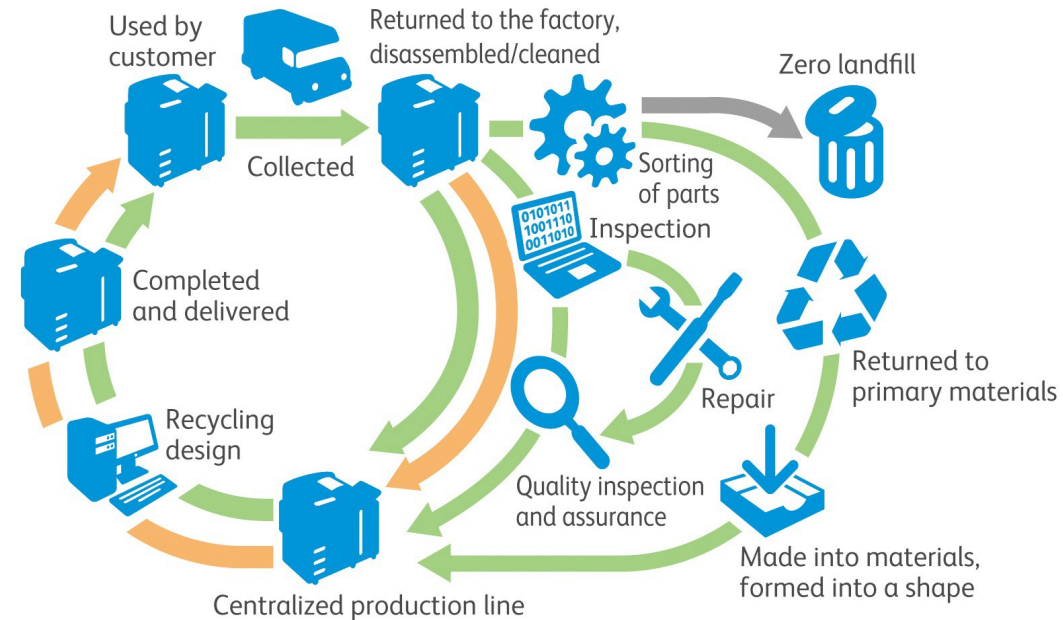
Used by customer

Returned to the factory, disassembled/cleaned

Zero landfill

Collected

Sorting of parts

0101011
1001110
0011010

Inspection

Completed and delivered

Returned to primary materials

Repair

Recycling design

Quality inspection and assurance

Made into materials, formed into a shape

Centralized production line